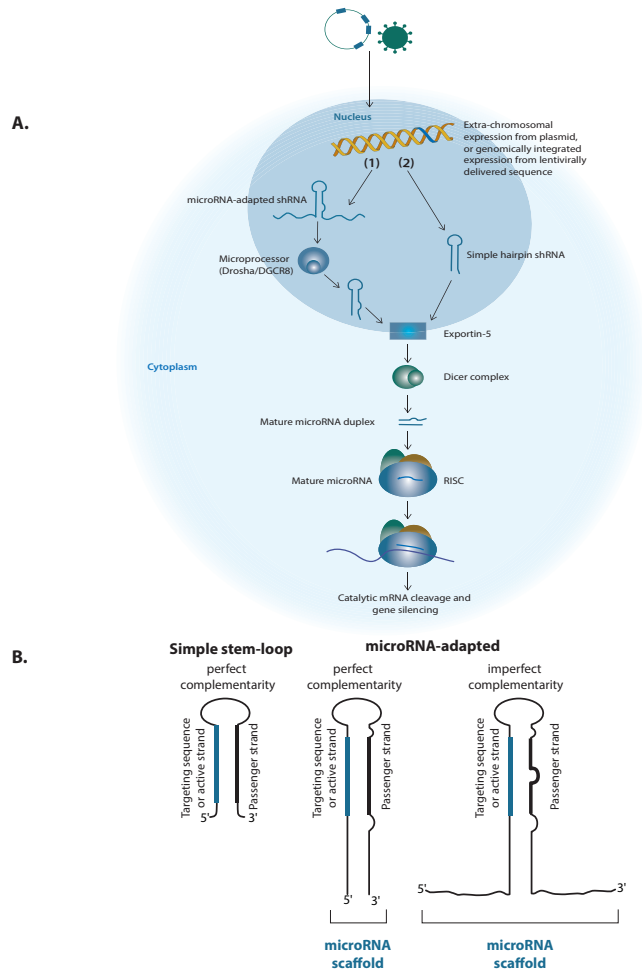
A.

Nucleus

Extra-chromosomal expression from plasmid, or genomically integrated expression from lentivirally delivered sequence

(1)

(2)

microRNA-adapted shRNA

Microprocessor (Drosha/DGCR8)

Simple hairpin shRNA

Exportin-5

Cytoplasm

Dicer complex

Mature microRNA duplex

Mature microRNA

RISC

Catalytic mRNA cleavage and gene silencing

B.

Simple stem-loop

perfect complementarity

Targeting sequence or active strand

Passenger strand

5'

3'

microRNA-adapted

perfect complementarity

Targeting sequence or active strand

Passenger strand

5'

3'

microRNA scaffold

imperfect complementarity

Targeting sequence or active strand

Passenger strand

5'

3'

microRNA scaffold